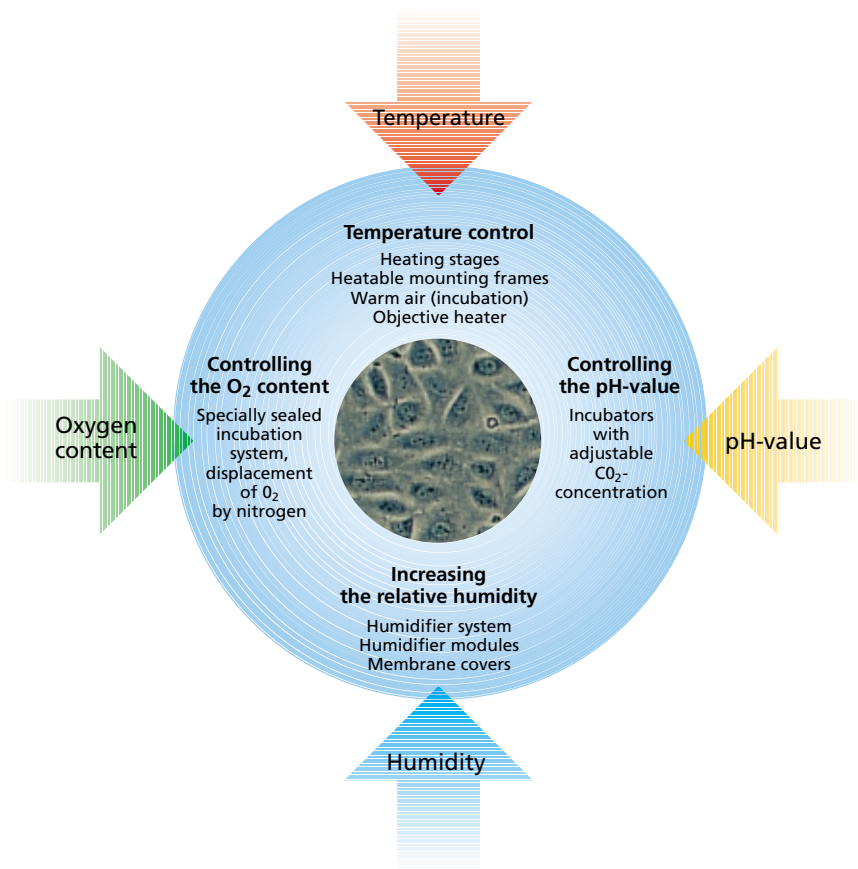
Temperature

Temperature control

Heating stages
Heatable mounting frames
Warm air (incubation)
Objective heater

Oxygen content

Controlling the $O_2$ content

Specially sealed incubation system, displacement of $0_2$ by nitrogen

Controlling the pH-value

Incubators with adjustable $C0_2$-concentration

pH-value

Increasing the relative humidity

Humidifier system
Humidifier modules
Membrane covers

Humidity